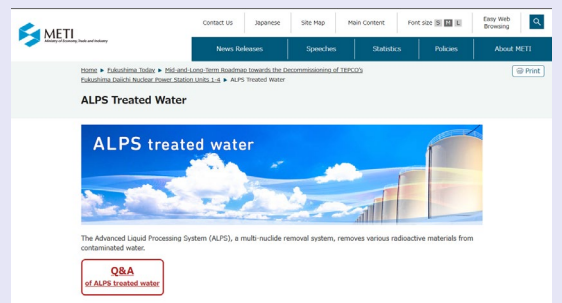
METI
Ministry of Economy, Trade and Industry

Contact Us | Japanese | Site Map | Main Content | Font size S M L | Easy Web Browsing

News Releases | Speeches | Statistics | Policies | About METI

Home ▶ Fukushima Today ▶ Mid-and-Long-Term Roadmap towards the Decommissioning of TEPCO's Fukushima Daiichi Nuclear Power Station Units 1-4 ▶ ALPS Treated Water

Print

ALPS Treated Water

ALPS treated water

The Advanced Liquid Processing System (ALPS), a multi-nuclide removal system, removes various radioactive materials from contaminated water.

Q&A
of ALPS treated water